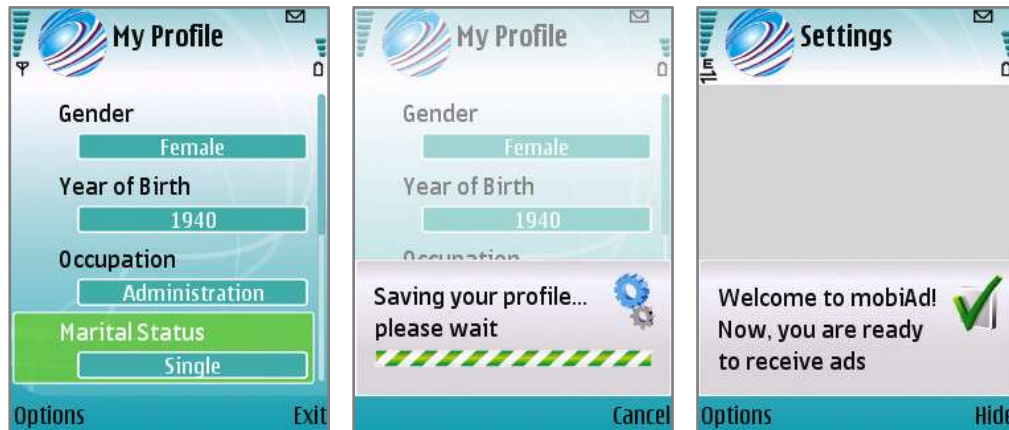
My Profile

Gender
Female
Year of Birth
1940
Occupation
Administration
Marital Status
Single

Options
Exit

My Profile

Gender
Female
Year of Birth
1940
Occupation

Saving your profile... please wait

Cancel

Settings

Welcome to mobiAd! Now, you are ready to receive ads

Options
Hide